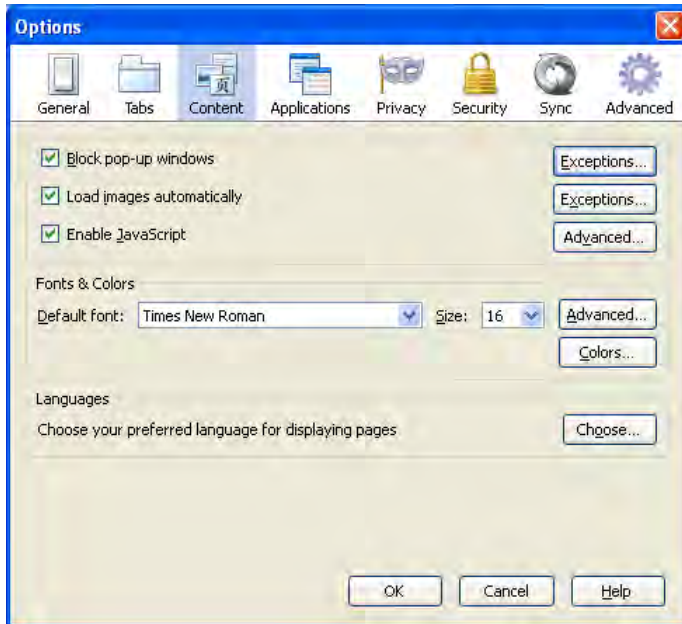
Options

General Tabs Content Applications Privacy Security Sync Advanced

Block pop-up windows
Exceptions...

Load images automatically
Exceptions...

Enable JavaScript
Advanced...

Fonts & Colors

Default font: Times New Roman Size: 16
Advanced...
Colors...

Languages

Choose your preferred language for displaying pages
Choose...

OK Cancel Help